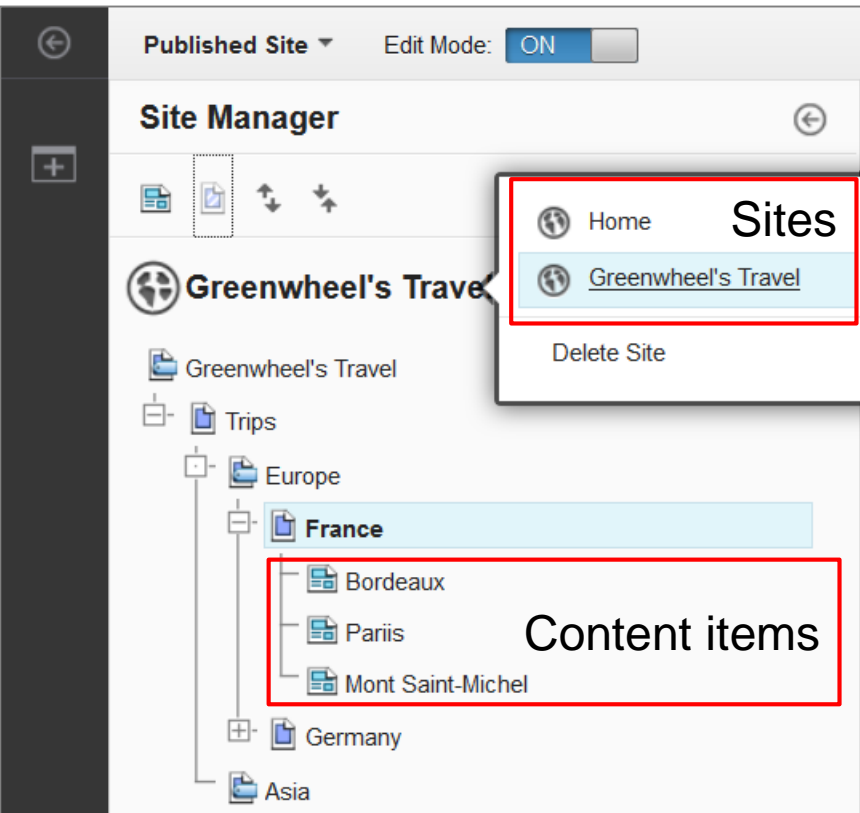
Published Site ▾ Edit Mode: ON

Site Manager

Greenwheel's Trave

Home
Greenwheel's Travel
Sites

Delete Site

Greenwheel's Travel
Trips
Europe
France
Bordeaux
Pariis
Mont Saint-Michel
Content items
Germany
Asia